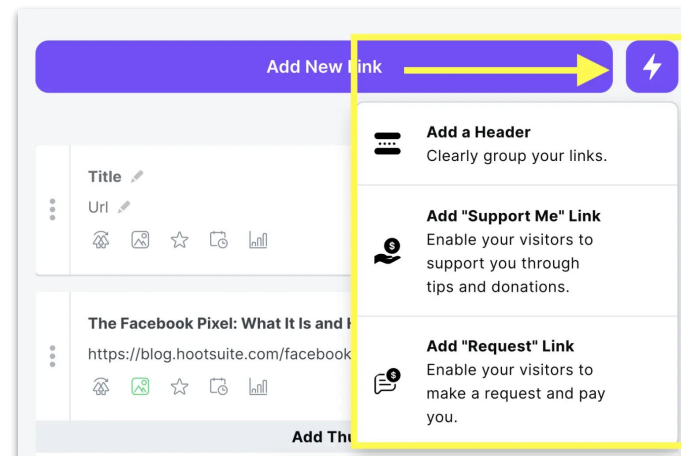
Add New Link

Title
Url

The Facebook Pixel: What It Is and H
https://blog.hootsuite.com/facebook

Add Thu

Add a Header
Clearly group your links.

Add "Support Me" Link
Enable your visitors to support you through tips and donations.

Add "Request" Link
Enable your visitors to make a request and pay you.